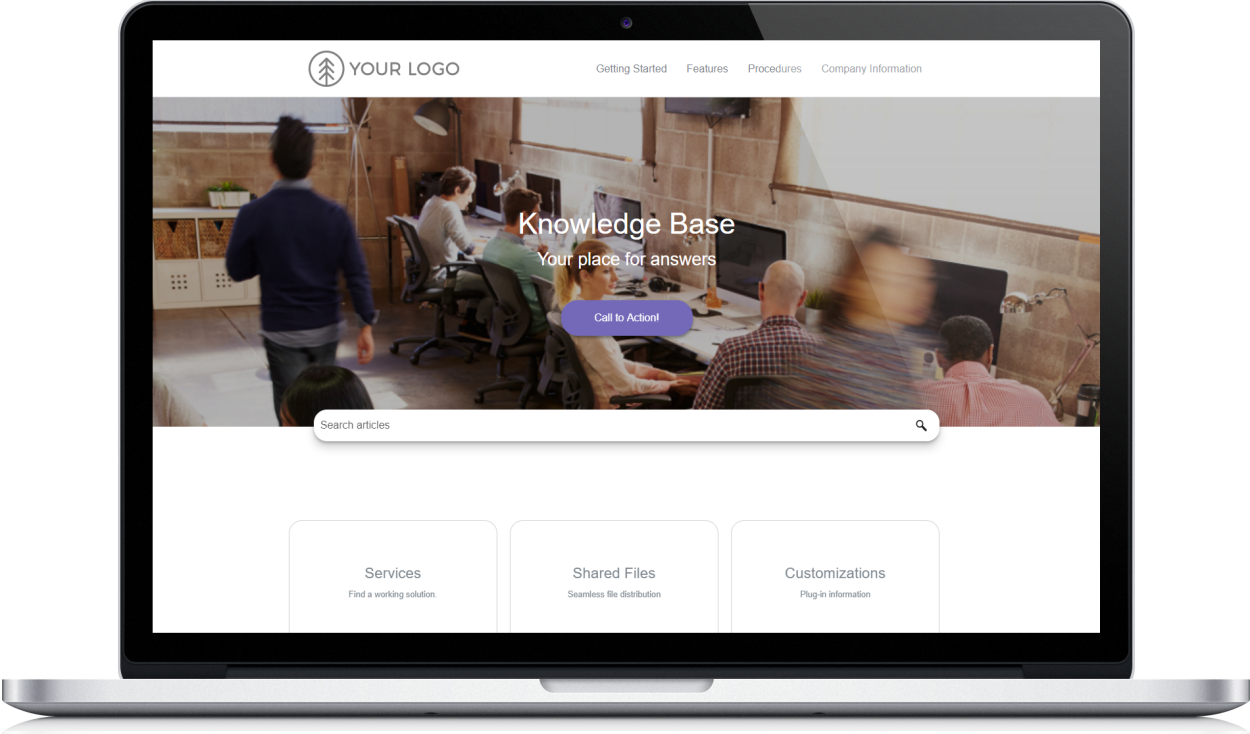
YOUR LOGO

Getting Started Features Procedures Company Information

Knowledge Base

Your place for answers

Call to Action!

Search articles

Services

Find a working solution.

Shared Files

Seamless file distribution

Customizations

Plug-in information